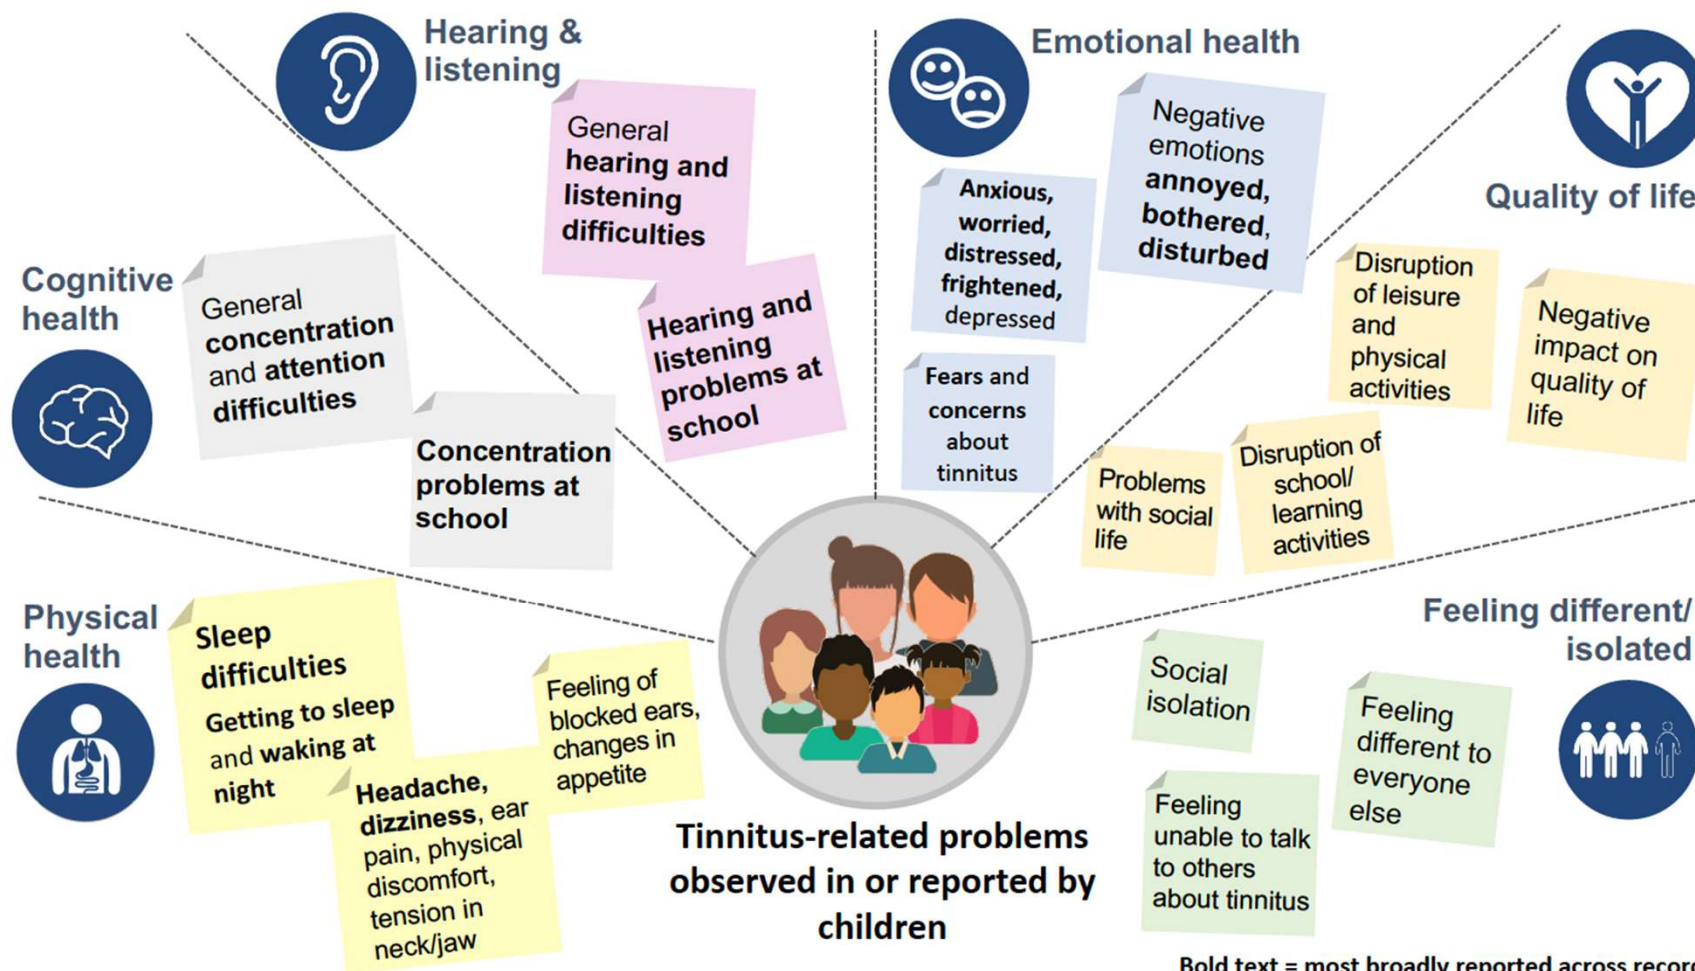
Hearing & listening

General **hearing and listening difficulties**

**Hearing and listening problems at school**

Emotional health

Negative emotions **annoyed, bothered, disturbed**

**Anxious, worried, distressed, frightened,** depressed

Fears and concerns about tinnitus

Quality of life

Disruption of leisure and physical activities

Negative impact on quality of life

Problems with social life

Disruption of school/ learning activities

Cognitive health

General **concentration** and **attention difficulties**

**Concentration problems at school**

Physical health

**Sleep difficulties**

**Getting to sleep** and **waking at night**

**Headache, dizziness**, ear pain, physical discomfort, tension in neck/jaw

Feeling of blocked ears, changes in appetite

Tinnitus-related problems observed in or reported by children

Feeling different/ isolated

Social isolation

Feeling different to everyone else

Feeling unable to talk to others about tinnitus

Bold text = most broadly reported across recor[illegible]